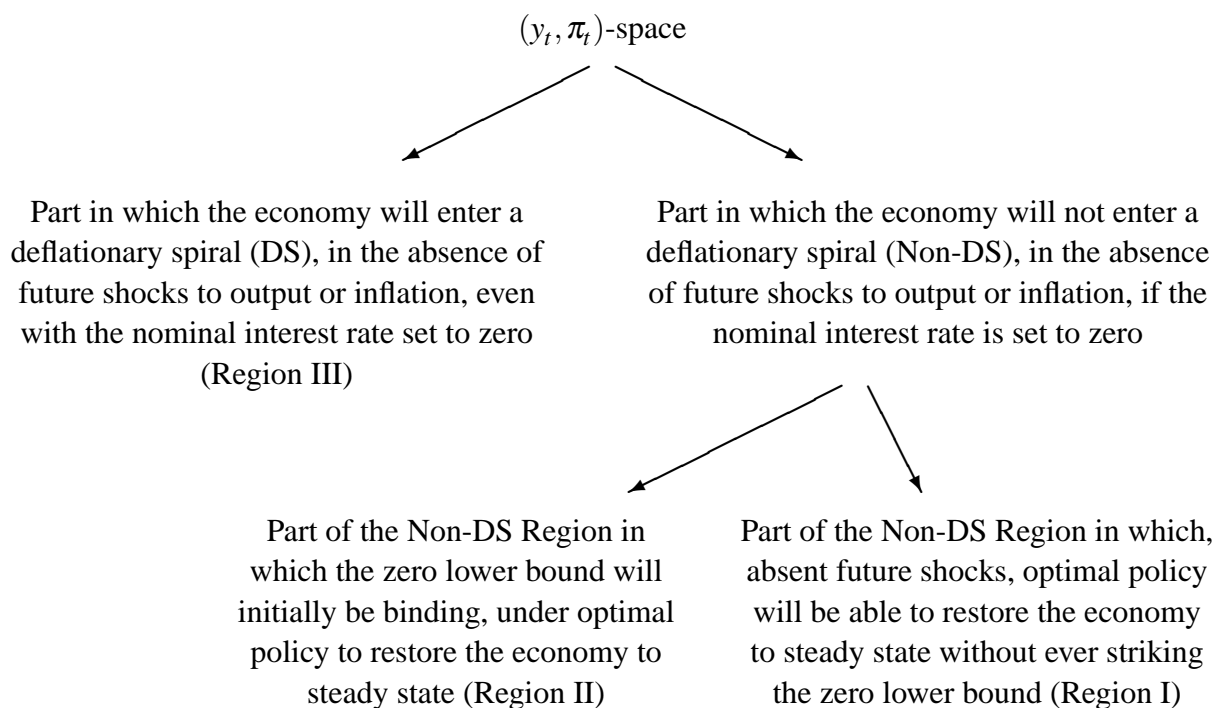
$(y_t, \pi_t)$-space

Part in which the economy will enter a deflationary spiral (DS), in the absence of future shocks to output or inflation, even with the nominal interest rate set to zero (Region III)

Part in which the economy will not enter a deflationary spiral (Non-DS), in the absence of future shocks to output or inflation, if the nominal interest rate is set to zero

Part of the Non-DS Region in which the zero lower bound will initially be binding, under optimal policy to restore the economy to steady state (Region II)

Part of the Non-DS Region in which, absent future shocks, optimal policy will be able to restore the economy to steady state without ever striking the zero lower bound (Region I)